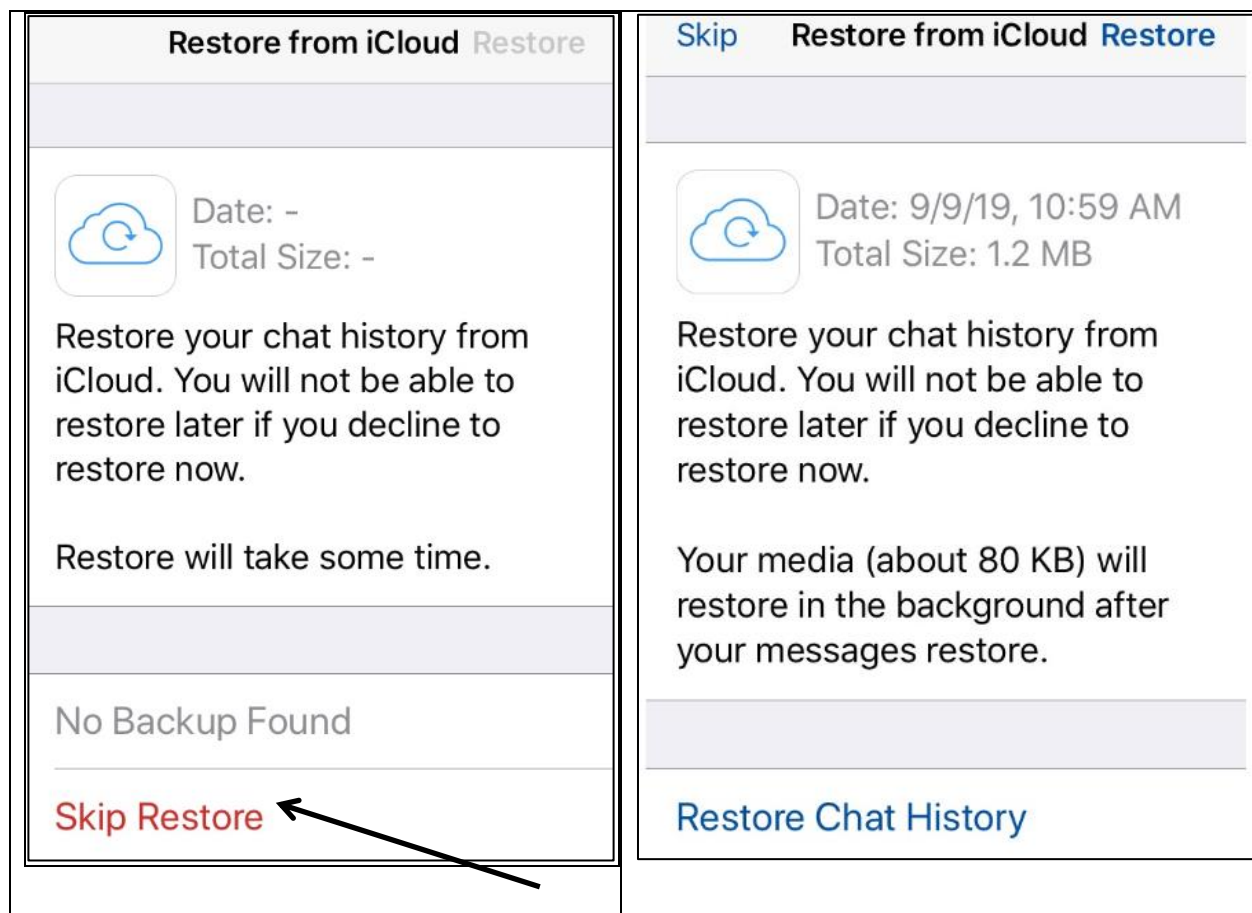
Restore from iCloud Restore

Date: -
Total Size: -

Restore your chat history from iCloud. You will not be able to restore later if you decline to restore now.

Restore will take some time.

No Backup Found

Skip Restore

Skip Restore from iCloud Restore

Date: 9/9/19, 10:59 AM
Total Size: 1.2 MB

Restore your chat history from iCloud. You will not be able to restore later if you decline to restore now.

Your media (about 80 KB) will restore in the background after your messages restore.

Restore Chat History